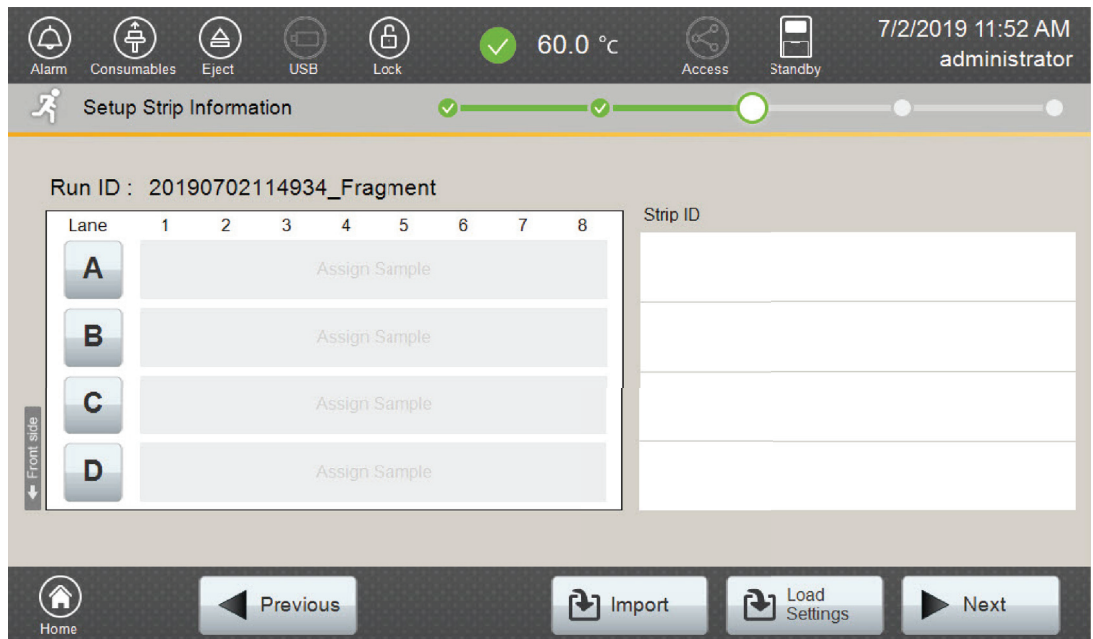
Alarm Consumables Eject USB Lock 60.0 °C Access Standby 7/2/2019 11:52 AM administrator

Setup Strip Information

Run ID : 20190702114934_Fragment

| Lane | 1 | 2 | 3 | 4 | 5 | 6 | 7 | 8 |
|---|---|---|---|---|---|---|---|---|
| A | Assign Sample | | | | | | | |
| B | Assign Sample | | | | | | | |
| C | Assign Sample | | | | | | | |
| D | Assign Sample | | | | | | | |

Front side

Strip ID

Home Previous Import Load Settings Next